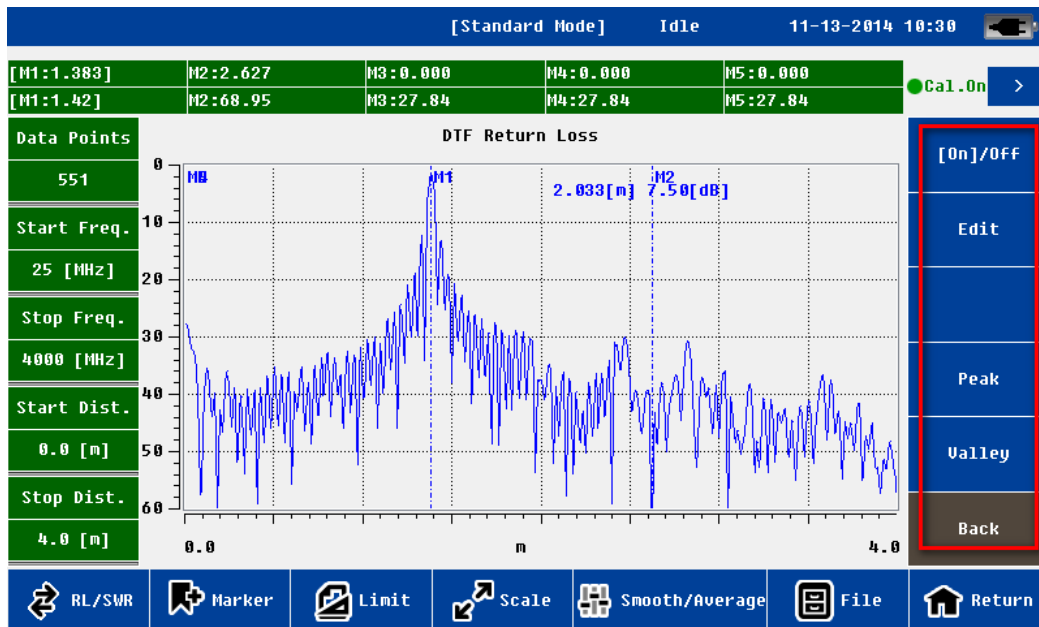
[Standard Mode] Idle 11-13-2014 10:30

| [M1:1.383] | M2:2.627 | M3:0.000 | M4:0.000 | M5:0.000 |
|---|---|---|---|---|
| [M1:1.42] | M2:68.95 | M3:27.84 | M4:27.84 | M5:27.84 |

Cal.On

Data Points
551
Start Freq.
25 [MHz]
Stop Freq.
4000 [MHz]
Start Dist.
0.0 [m]
Stop Dist.
4.0 [m]

DTF Return Loss

0
10
20
30
40
50
60

MB
M1
M2
2.033[m] 7.50[dB]

0.0
m
4.0

[On]/Off
Edit
Peak
Valley
Back

RL/SWR
Marker
Limit
Scale
Smooth/Average
File
Return